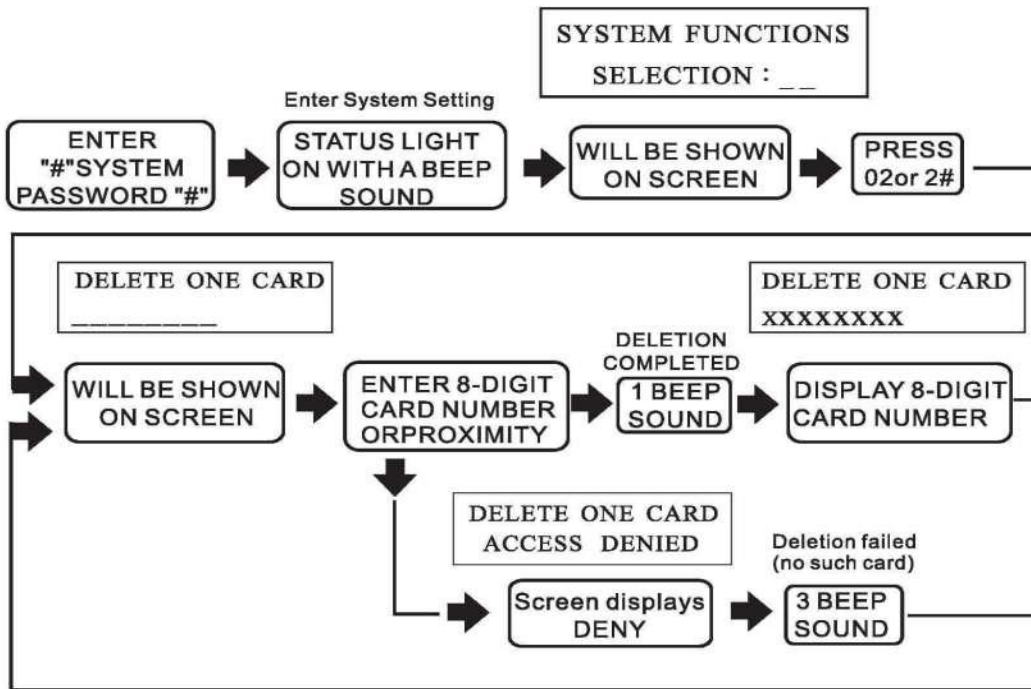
SYSTEM FUNCTIONS
SELECTION : _ _

Enter System Setting

ENTER "#"SYSTEM PASSWORD "#"

STATUS LIGHT ON WITH A BEEP SOUND

WILL BE SHOWN ON SCREEN

PRESS 02or 2#

DELETE ONE CARD
________

DELETE ONE CARD
XXXXXXXX

WILL BE SHOWN ON SCREEN

ENTER 8-DIGIT CARD NUMBER ORPROXIMITY

DELETION COMPLETED

1 BEEP SOUND

DISPLAY 8-DIGIT CARD NUMBER

DELETE ONE CARD
ACCESS DENIED

Deletion failed (no such card)

Screen displays DENY

3 BEEP SOUND